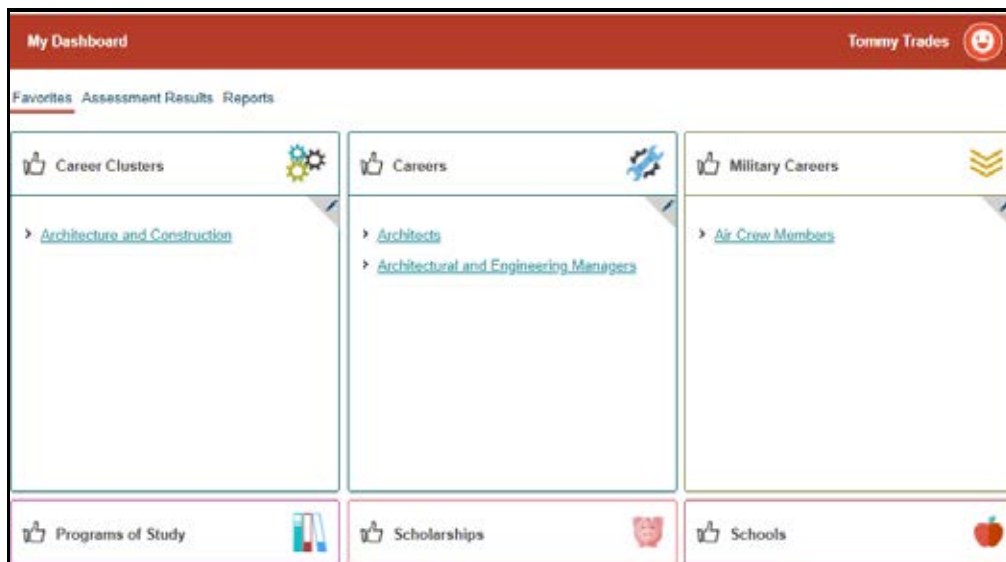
My Dashboard

Tommy Trades

Favorites Assessment Results Reports

Career Clusters

› Architecture and Construction

Careers

› Architects

› Architectural and Engineering Managers

Military Careers

› Air Crew Members

Programs of Study

Scholarships

Schools